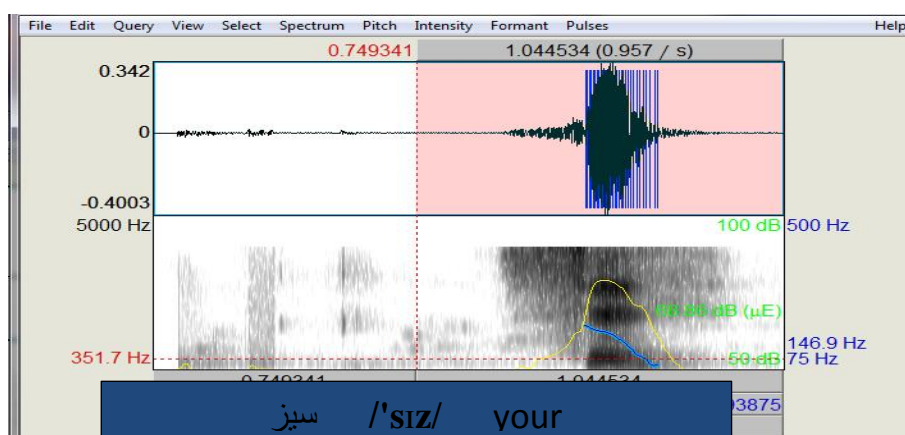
File Edit Query View Select Spectrum Pitch Intensity Formant Pulses Help

0.749341 1.044534 (0.957 / s)

0.342

0

-0.4003

5000 Hz

100 dB 500 Hz

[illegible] dB (μE)

146.9 Hz

351.7 Hz

50 dB 75 Hz

0.749341 1.044534 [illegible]3875

سيز /'sɪz/ your